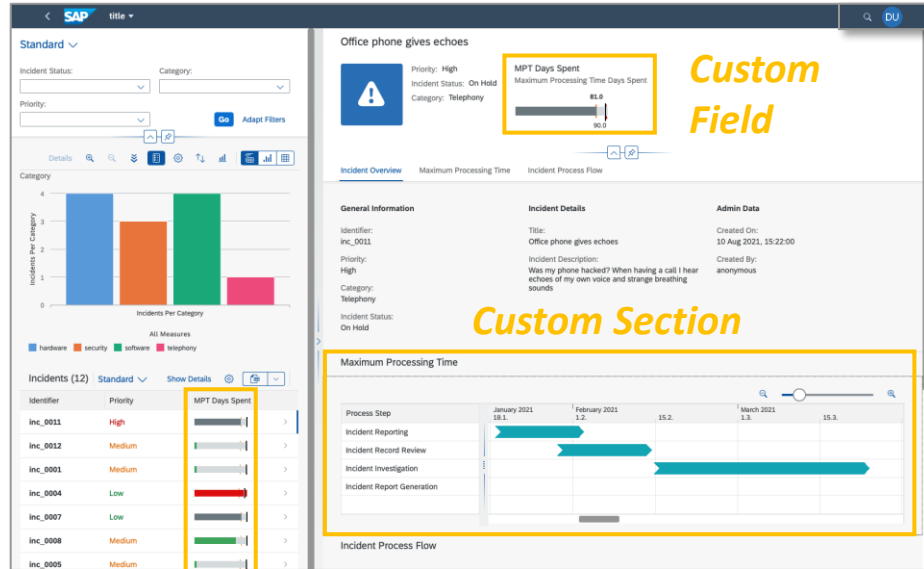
SAP title

DU

Standard

Incident Status:

Category:

Priority:

Go Adapt Filters

Details

Category

Incidents Per Category

Incidents Per Category

All Measures

hardware security software telephony

Incidents (12) Standard Show Details

| Identifier | Priority | MPT Days Spent |
|---|---|---|
| inc_0011 | High | |
| inc_0012 | Medium | |
| inc_0001 | Medium | |
| inc_0004 | Low | |
| inc_0007 | Low | |
| inc_0008 | Medium | |
| inc_0005 | Medium | |

Office phone gives echoes

Priority: High
Incident Status: On Hold
Category: Telephony

MPT Days Spent
Maximum Processing Time Days Spent
81.0
90.0

Custom Field

Incident Overview Maximum Processing Time Incident Process Flow

General Information
Identifier:
inc_0011
Priority:
High
Category:
Telephony
Incident Status:
On Hold

Incident Details
Title:
Office phone gives echoes
Incident Description:
Was my phone hacked? When having a call I hear echoes of my own voice and strange breathing sounds

Admin Data
Created On:
10 Aug 2021, 15:22:00
Created By:
anonymous

Custom Section

Maximum Processing Time

Process Step
Incident Reporting
Incident Record Review
Incident Investigation
Incident Report Generation

January 2021
18.1.
February 2021
1.2.
15.2.
March 2021
1.3.
15.3.

Incident Process Flow